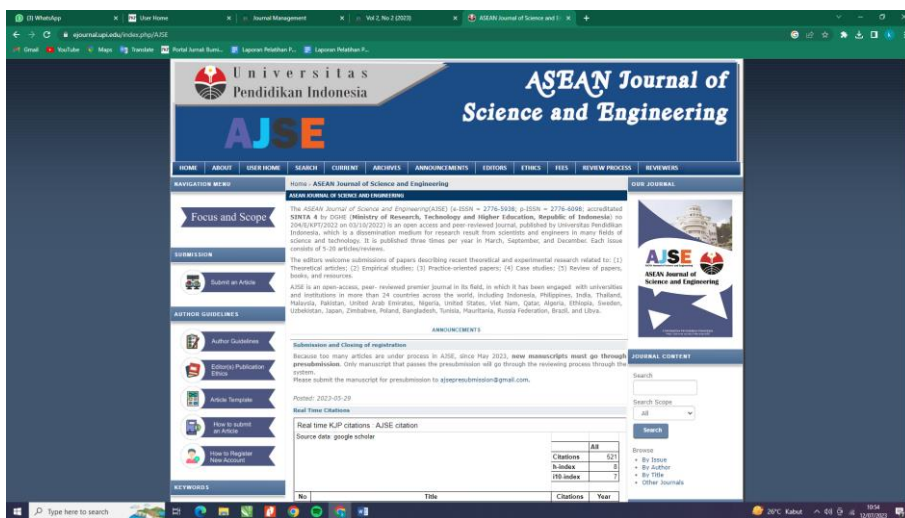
(3) WhatsApp | User Home | Journal Management | Vol 2, No 2 (2023) | ASEAN Journal of Science and E...

ejournal.upi.edu/index.php/AJSE

Gmail | YouTube | Maps | Translate | Portal Jurnal Ilumi... | Laporan Pelatihan P... | Laporan Pelatihan P...

Universitas Pendidikan Indonesia

AJSE

ASEAN Journal of Science and Engineering

HOME | ABOUT | USER HOME | SEARCH | CURRENT | ARCHIVES | ANNOUNCEMENTS | EDITORS | ETHICS | FEES | REVIEW PROCESS | REVIEWERS

NAVIGATION MENU

Focus and Scope

SUBMISSION

Submit an Article

AUTHOR GUIDELINES

Author Guidelines

Editor(s) Publication Ethics

Article Template

How to submit an Article

How to Register New Account

KEYWORDS

Home › ASEAN Journal of Science and Engineering

ASEAN JOURNAL OF SCIENCE AND ENGINEERING

The ASEAN Journal of Science and Engineering(AJSE) (e-ISSN = 2776-5938; p-ISSN = 2776-6098; accreditated SINTA 4 by DGHE (Ministry of Research, Technology and Higher Education, Republic of Indonesia) no 204/E/KPT/2022 on 03/10/2022) is an open access and peer-reviewed journal, published by Universitas Pendidikan Indonesia, which is a dissemination medium for research result from scientists and engineers in many fields of science and technology. It is published three times per year in March, September, and December. Each issue consists of 5-20 articles/reviews.

The editors welcome submissions of papers describing recent theoretical and experimental research related to: (1) Theoretical articles; (2) Empirical studies; (3) Practice-oriented papers; (4) Case studies; (5) Review of papers, books, and resources.

AJSE is an open-access, peer- reviewed premier journal in its field, in which it has been engaged with universities and institutions in more than 24 countries across the world, including Indonesia, Philippines, India, Thailand, Malaysia, Pakistan, United Arab Emirates, Nigeria, United States, Viet Nam, Qatar, Algeria, Ethiopia, Sweden, Uzbekistan, Japan, Zimbabwe, Poland, Bangladesh, Tunisia, Mauritania, Russia Federation, Brazil, and Libya.

ANNOUNCEMENTS

Submission and Closing of registration

Because too many articles are under process in AJSE, since May 2023, new manuscripts must go through presubmission. Only manuscript that passes the presubmission will go through the reviewing process through the system.
Please submit the manuscript for presubmission to ajsepresubmission@gmail.com.

Posted: 2023-05-29

Real Time Citations

Real time KJP citations : AJSE citation
Source data: google scholar

| | All |
|---|---|
| Citations | 521 |
| h-index | 8 |
| i10-index | 7 |

| No | Title | Citations | Year |
|---|---|---|---|

OUR JOURNAL

AJSE
ASEAN Journal of Science and Engineering

JOURNAL CONTENT

Search

Search Scope
All

Search

Browse
• By Issue
• By Author
• By Title
• Other Journals

Type here to search

26°C Kabut 10:54 12/07/2023